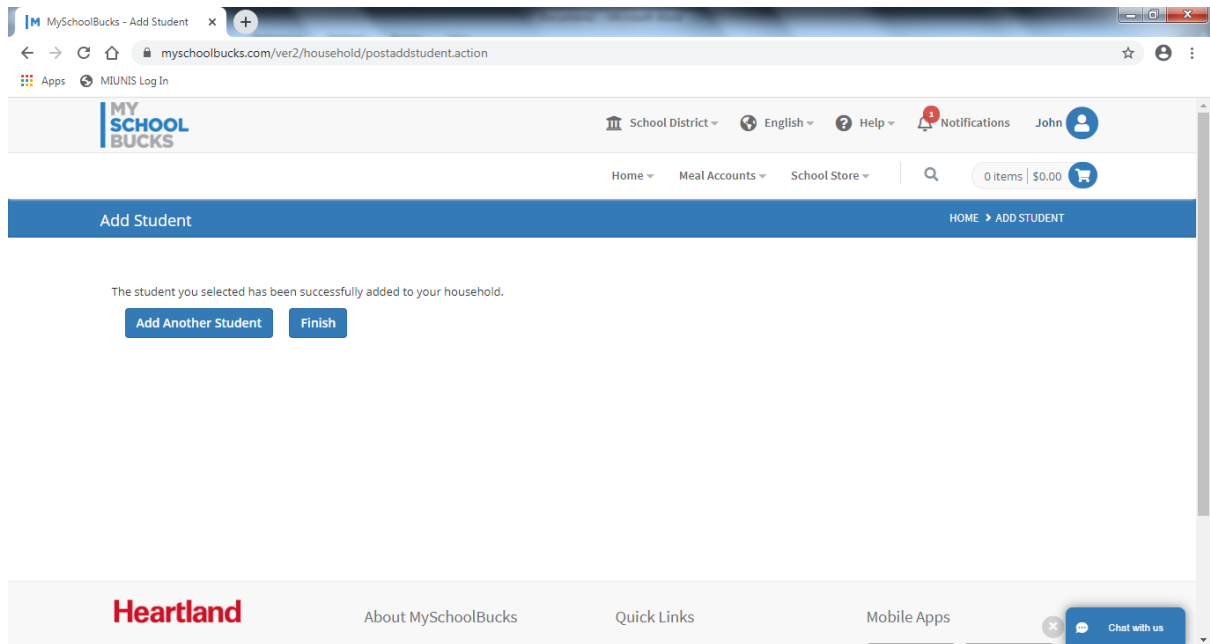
MySchoolBucks - Add Student ×

myschoolbucks.com/ver2/household/postaddstudent.action

Apps MIUNIS Log In

MY SCHOOL BUCKS

School District English Help 1 Notifications John

Home Meal Accounts School Store 0 items | $0.00

Add Student

HOME > ADD STUDENT

The student you selected has been successfully added to your household.

Add Another Student Finish

Heartland

About MySchoolBucks

Quick Links

Mobile Apps

Chat with us